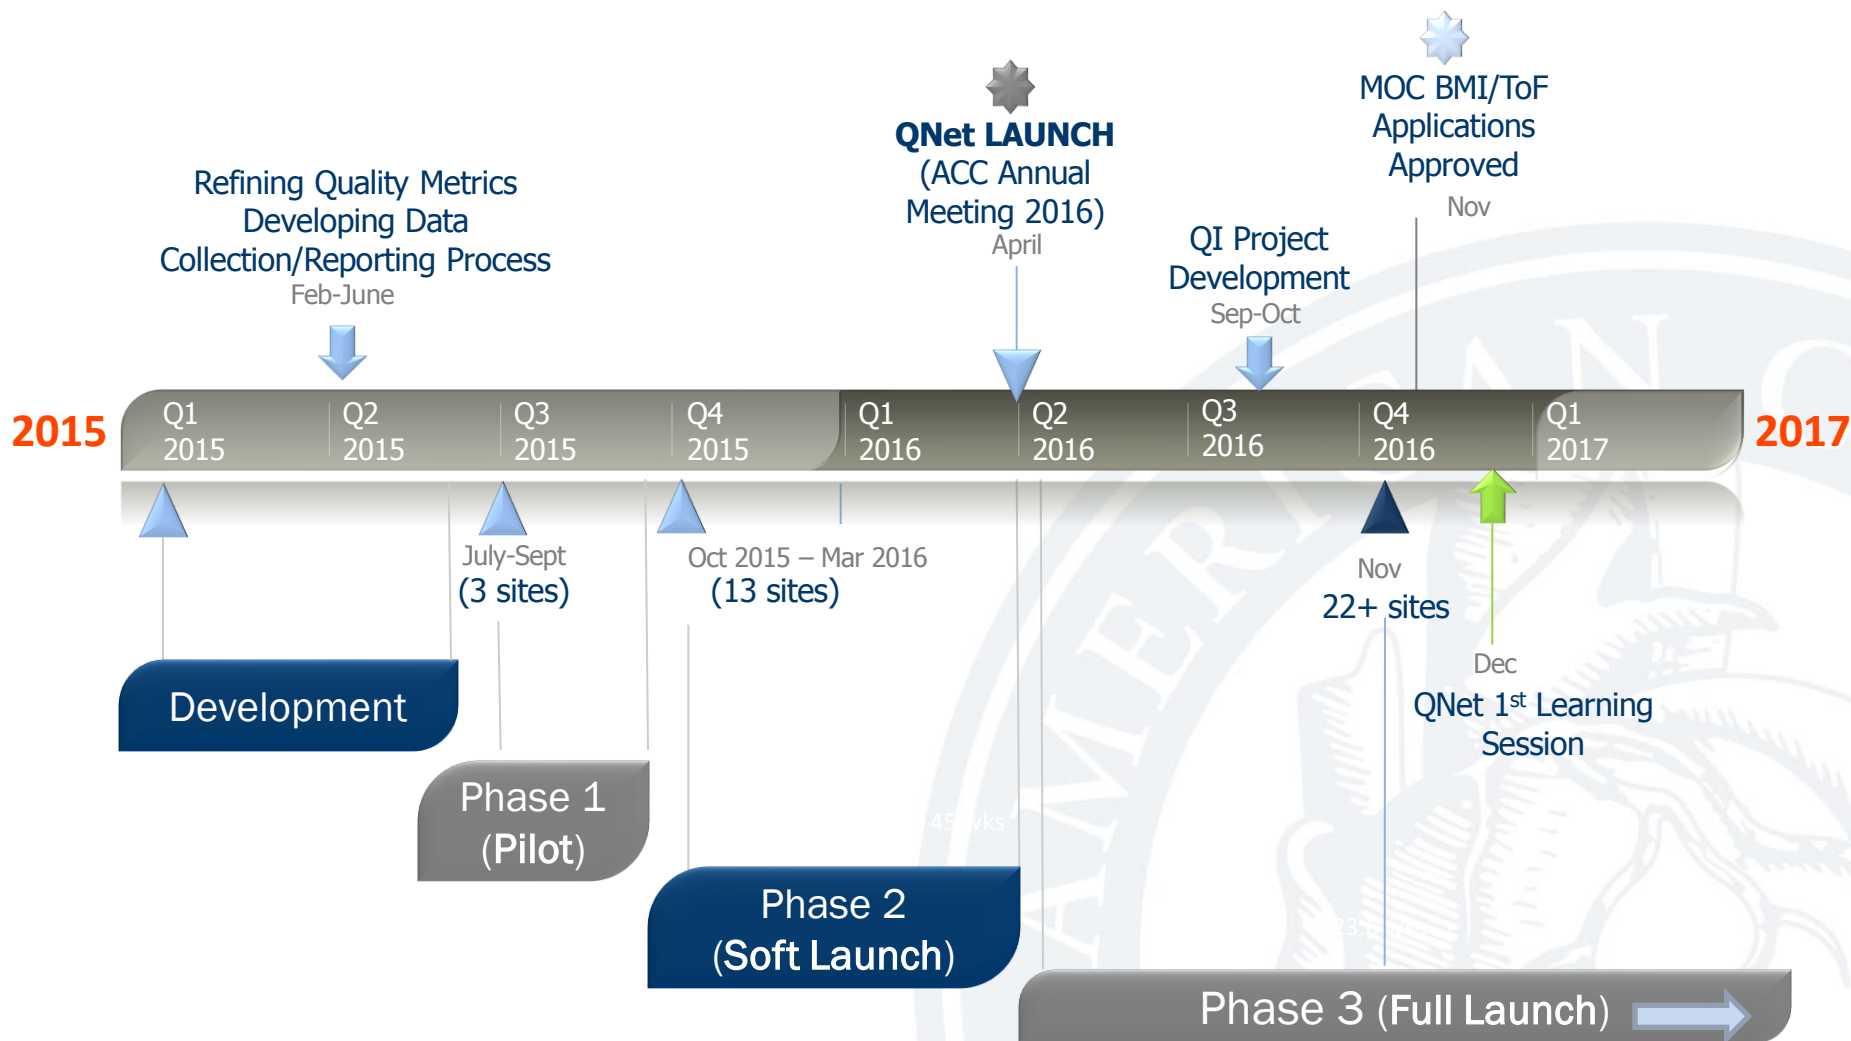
MOC BMI/ToF Applications Approved
Nov

QNet LAUNCH
(ACC Annual Meeting 2016)
April

Refining Quality Metrics
Developing Data Collection/Reporting Process
Feb-June

QI Project Development
Sep-Oct

2015

| Q1 2015 | Q2 2015 | Q3 2015 | Q4 2015 | Q1 2016 | Q2 2016 | Q3 2016 | Q4 2016 | Q1 2017 |
|---|---|---|---|---|---|---|---|---|

2017

July-Sept
(3 sites)

Oct 2015 – Mar 2016
(13 sites)

Nov
22+ sites

Dec
QNet 1$^{st}$ Learning Session

Development

Phase 1
(Pilot)

Phase 2
(Soft Launch)

Phase 3 (Full Launch)